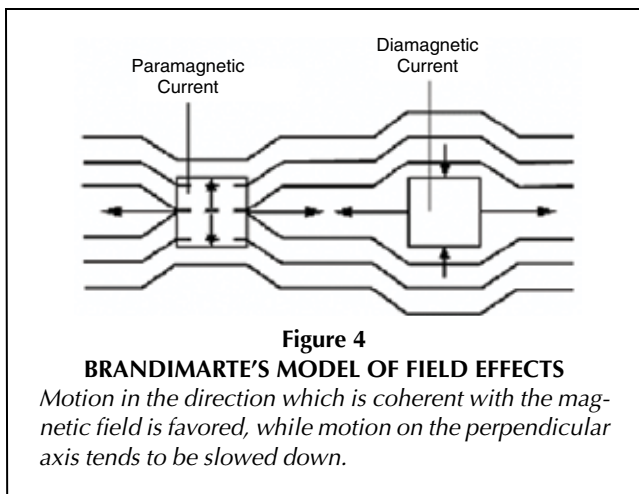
Paramagnetic Current

Diamagnetic Current

Figure 4
BRANDIMARTE'S MODEL OF FIELD EFFECTS

Motion in the direction which is coherent with the magnetic field is favored, while motion on the perpendicular axis tends to be slowed down.